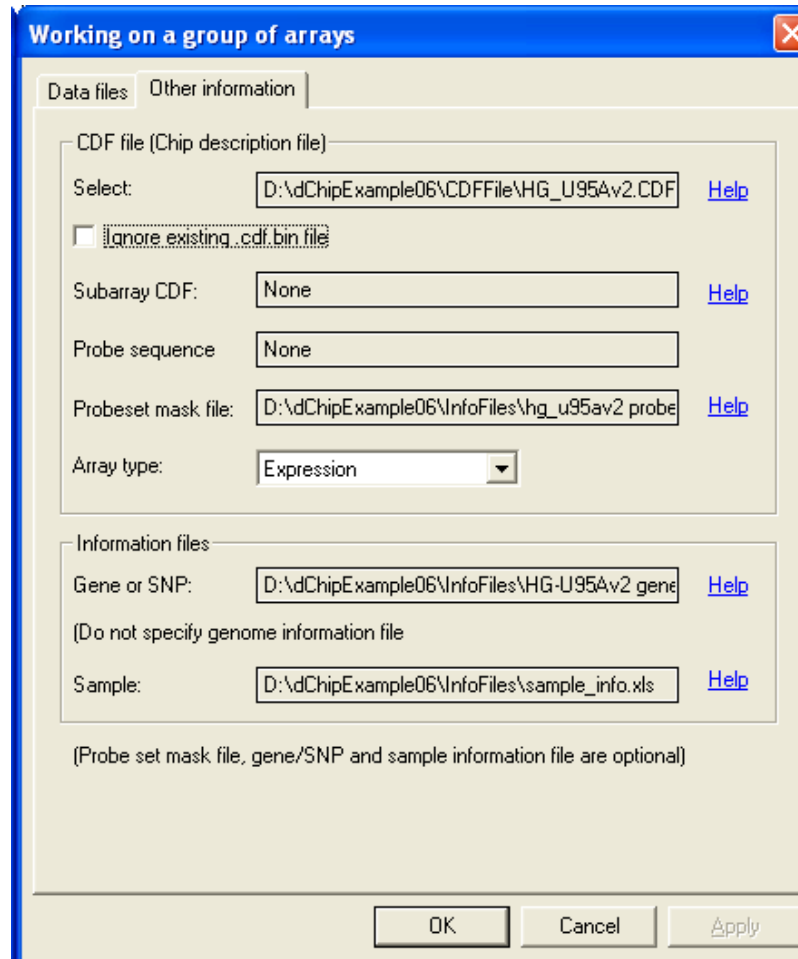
Working on a group of arrays

Data files | Other information

CDF file (Chip description file)

Select: D:\dChipExample06\CDFFile\HG_U95Av2.CDF Help

Ignore existing .cdf.bin file

Subarray CDF: None Help

Probe sequence None

Probeset mask file: D:\dChipExample06\InfoFiles\hg_u95av2 probe Help

Array type: Expression

Information files

Gene or SNP: D:\dChipExample06\InfoFiles\HG-U95Av2 gene Help

(Do not specify genome information file

Sample: D:\dChipExample06\InfoFiles\sample_info.xls Help

(Probe set mask file, gene/SNP and sample information file are optional)

OK Cancel Apply